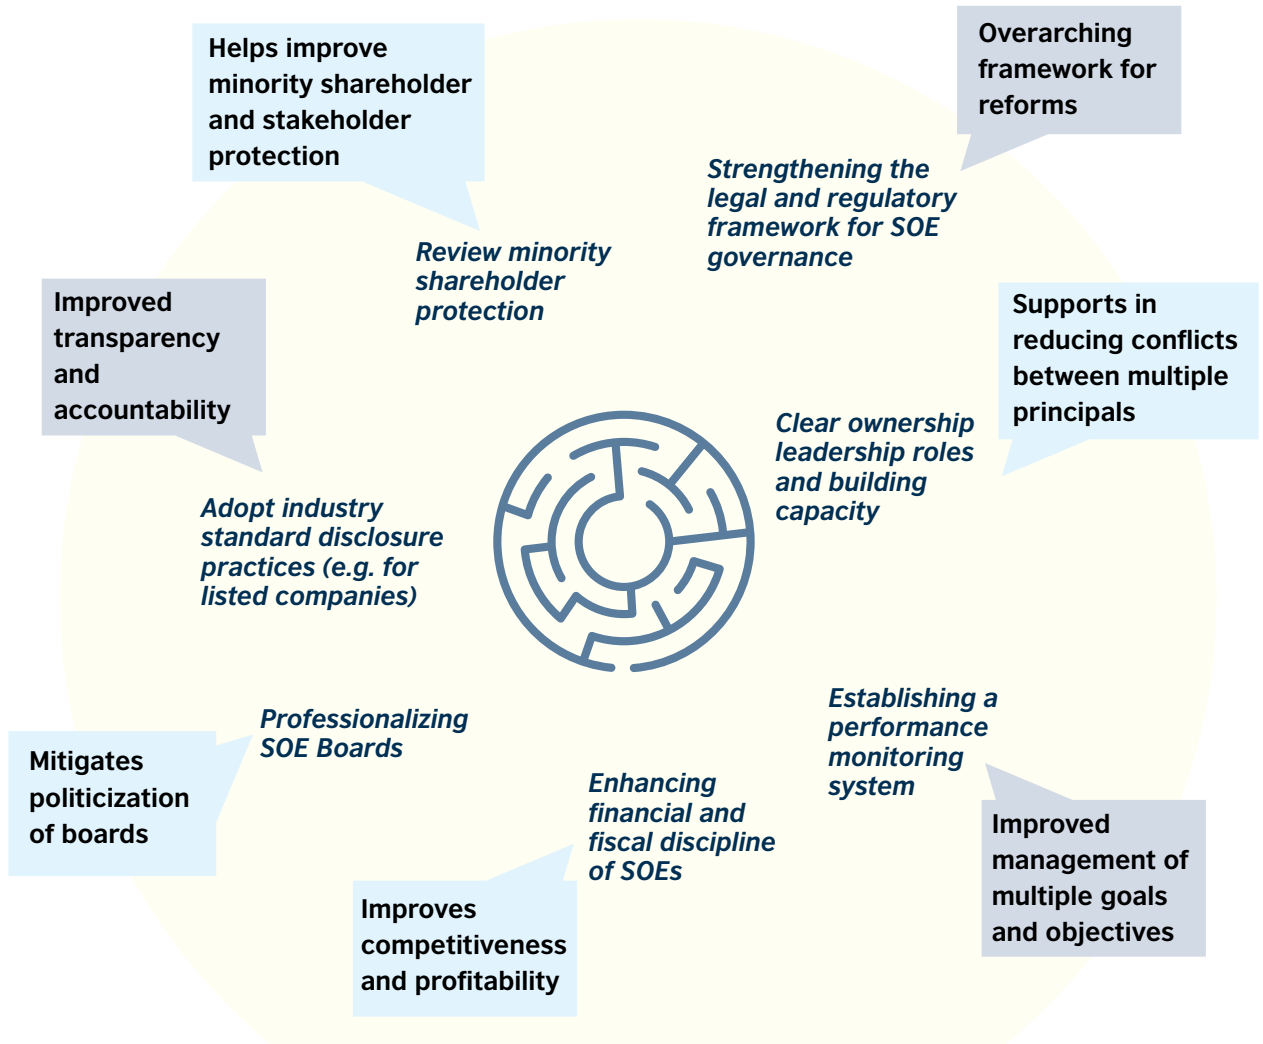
Helps improve minority shareholder and stakeholder protection

Overarching framework for reforms

Strengthening the legal and regulatory framework for SOE governance

Review minority shareholder protection

Improved transparency and accountability

Supports in reducing conflicts between multiple principals

Clear ownership leadership roles and building capacity

Adopt industry standard disclosure practices (e.g. for listed companies)

Establishing a performance monitoring system

Professionalizing SOE Boards

Mitigates politicization of boards

Enhancing financial and fiscal discipline of SOEs

Improved management of multiple goals and objectives

Improves competitiveness and profitability